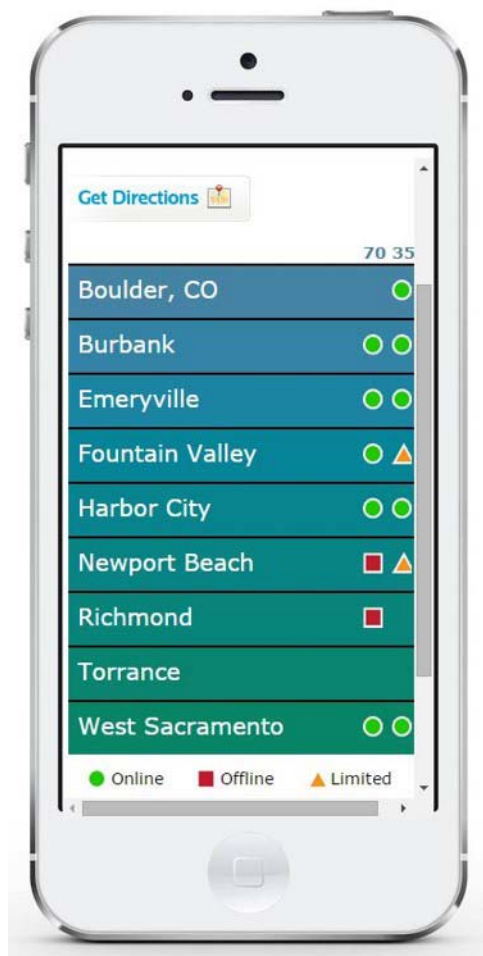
Get Directions

70 35

| | |
|---|---|
| Boulder, CO | |
| Burbank | |
| Emeryville | |
| Fountain Valley | |
| Harbor City | |
| Newport Beach | |
| Richmond | |
| Torrance | |
| West Sacramento | |

Online Offline Limited